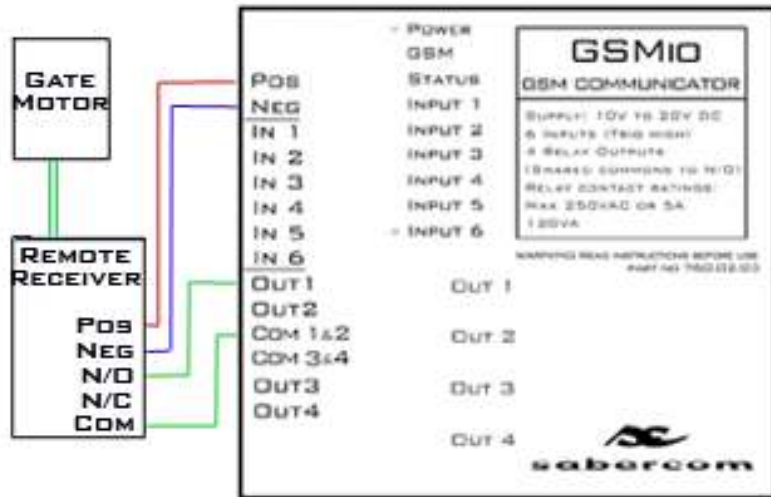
Gate Motor

Remote Receiver

Pos
Neg
N/O
N/C
Com

Pos
Neg
In 1
In 2
In 3
In 4
In 5
In 6
Out1
Out2
Com 1&2
Com 3&4
Out3
Out4

Power
GSM
Status
Input 1
Input 2
Input 3
Input 4
Input 5
Input 6

GSMio
GSM Communicator

Supply: 10V to 20V DC
6 Inputs (Trig high)
4 Relay Outputs
(Shared commons to N/O)
Relay contact ratings:
Max 250VAC or 5A
120VA

WARNING READ INSTRUCTIONS BEFORE USE
PART NO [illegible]

Out 1
Out 2
Out 3
Out 4

sabercom